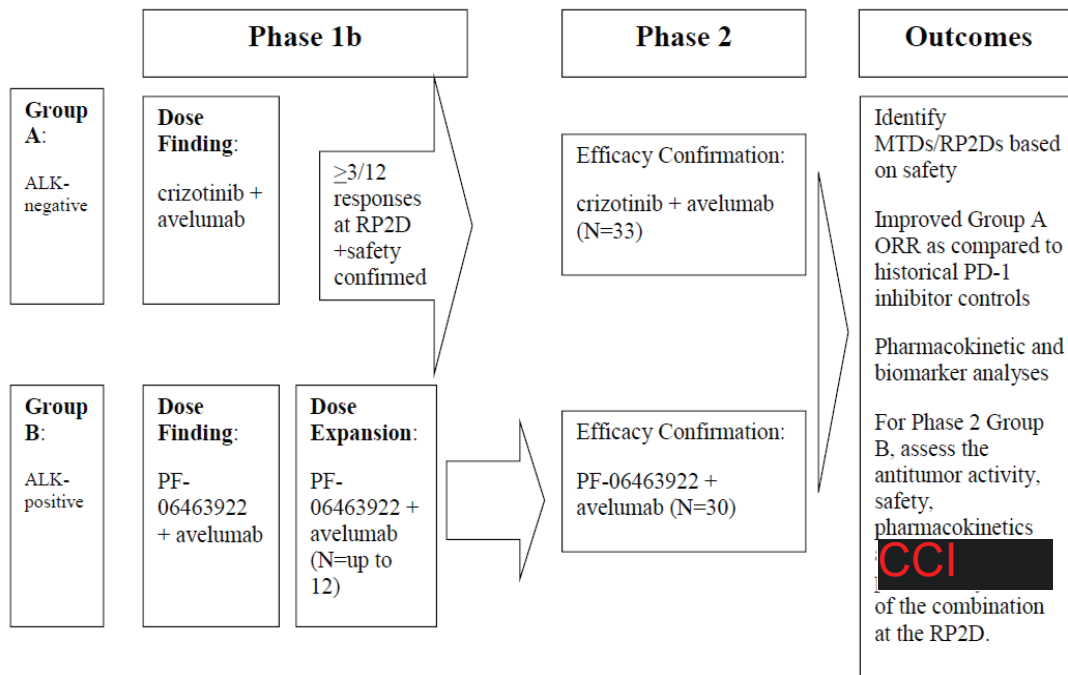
Phase 1b

Phase 2

Outcomes

Group A:

ALK-negative

Dose Finding:

crizotinib + avelumab

$\geq$3/12 responses at RP2D +safety confirmed

Efficacy Confirmation:

crizotinib + avelumab (N=33)

Identify MTDs/RP2Ds based on safety

Improved Group A ORR as compared to historical PD-1 inhibitor controls

Pharmacokinetic and biomarker analyses

For Phase 2 Group B, assess the antitumor activity, safety, pharmacokinetics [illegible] CCI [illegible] of the combination at the RP2D.

Group B:

ALK-positive

Dose Finding:

PF-06463922 + avelumab

Dose Expansion:

PF-06463922 + avelumab (N=up to 12)

Efficacy Confirmation:

PF-06463922 + avelumab (N=30)